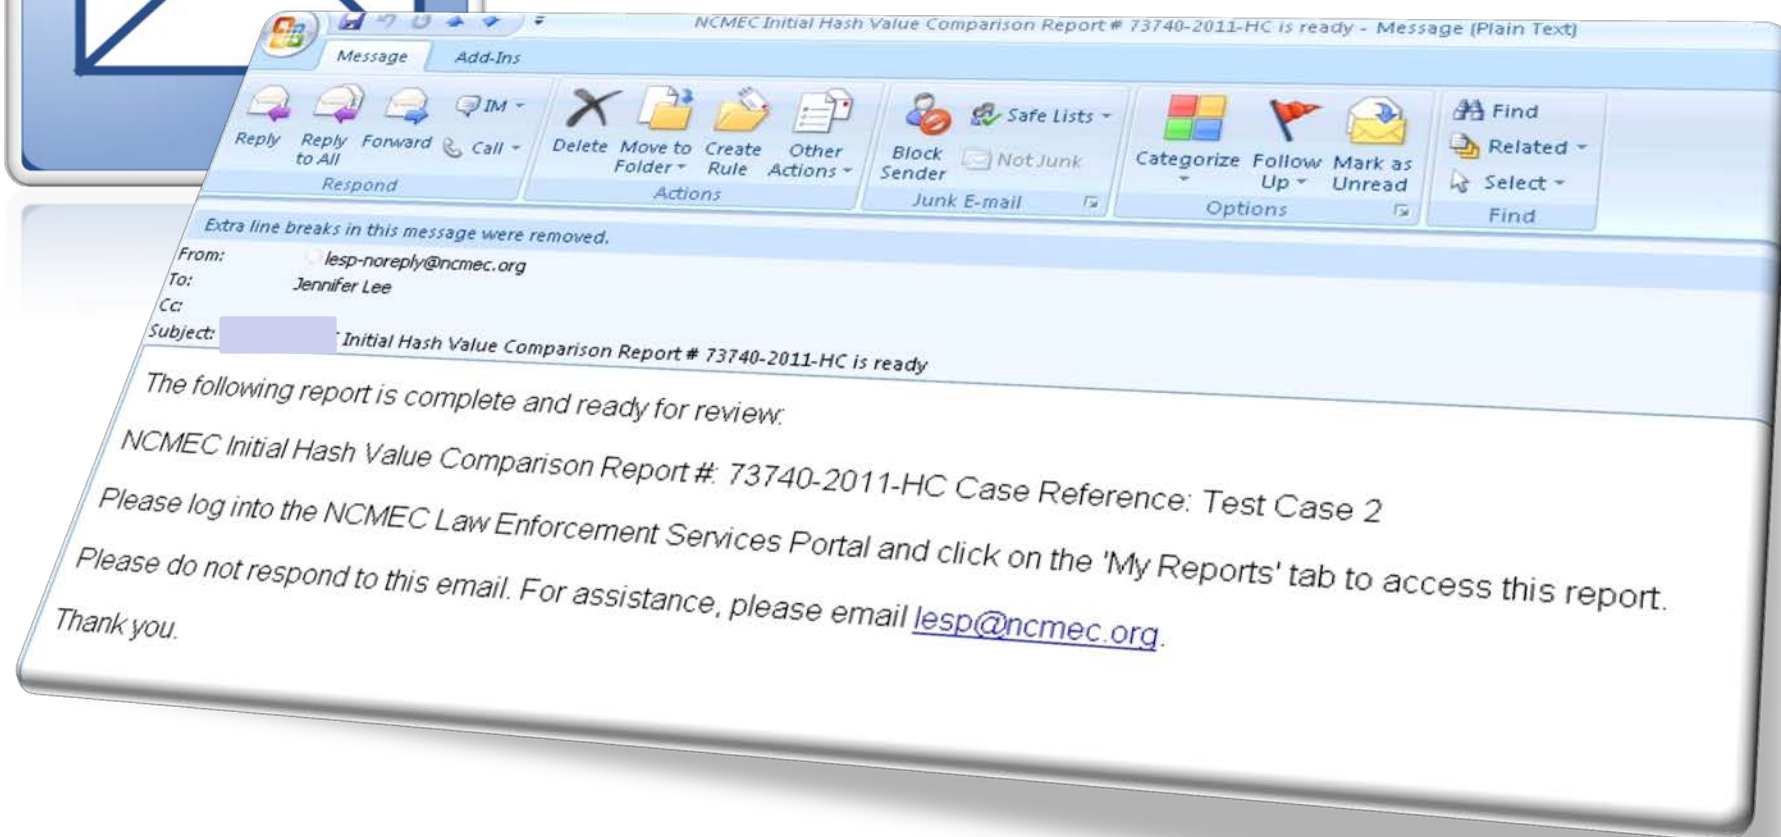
NCMEC Initial Hash Value Comparison Report # 73740-2011-HC is ready - Message (Plain Text)

Message Add-Ins

Reply Reply to All Forward IM Call
Respond

Delete Move to Folder Create Rule Other Actions
Actions

Block Sender Safe Lists Not Junk
Junk E-mail

Categorize Follow Up Mark as Unread
Options

Find Related Select
Find

Extra line breaks in this message were removed.

From: lesp-noreply@ncmec.org
To: Jennifer Lee
Cc:
Subject: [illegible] Initial Hash Value Comparison Report # 73740-2011-HC is ready

The following report is complete and ready for review:

NCMEC Initial Hash Value Comparison Report #: 73740-2011-HC Case Reference: Test Case 2

Please log into the NCMEC Law Enforcement Services Portal and click on the 'My Reports' tab to access this report.

Please do not respond to this email. For assistance, please email lesp@ncmec.org.

Thank you.